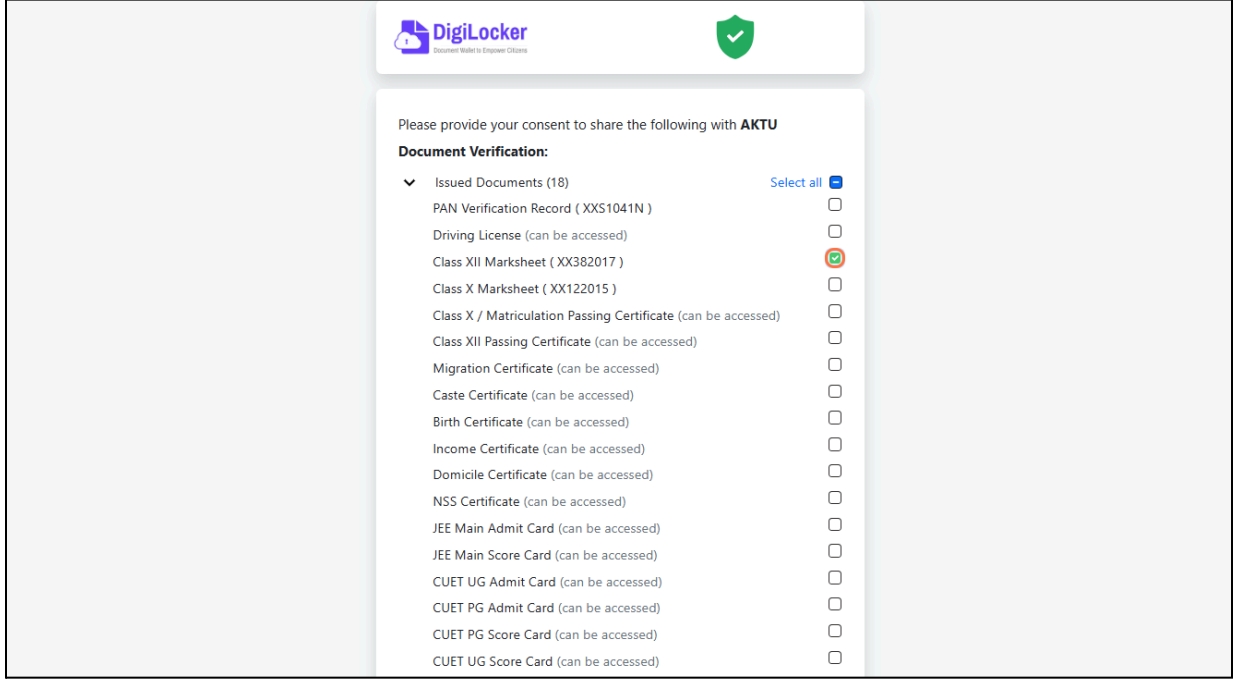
DigiLocker
Document Wallet to Empower Citizens

Please provide your consent to share the following with **AKTU Document Verification:**

Issued Documents (18) Select all

PAN Verification Record ( XXS1041N )
Driving License (can be accessed)
Class XII Marksheet ( XX382017 )
Class X Marksheet ( XX122015 )
Class X / Matriculation Passing Certificate (can be accessed)
Class XII Passing Certificate (can be accessed)
Migration Certificate (can be accessed)
Caste Certificate (can be accessed)
Birth Certificate (can be accessed)
Income Certificate (can be accessed)
Domicile Certificate (can be accessed)
NSS Certificate (can be accessed)
JEE Main Admit Card (can be accessed)
JEE Main Score Card (can be accessed)
CUET UG Admit Card (can be accessed)
CUET PG Admit Card (can be accessed)
CUET PG Score Card (can be accessed)
CUET UG Score Card (can be accessed)